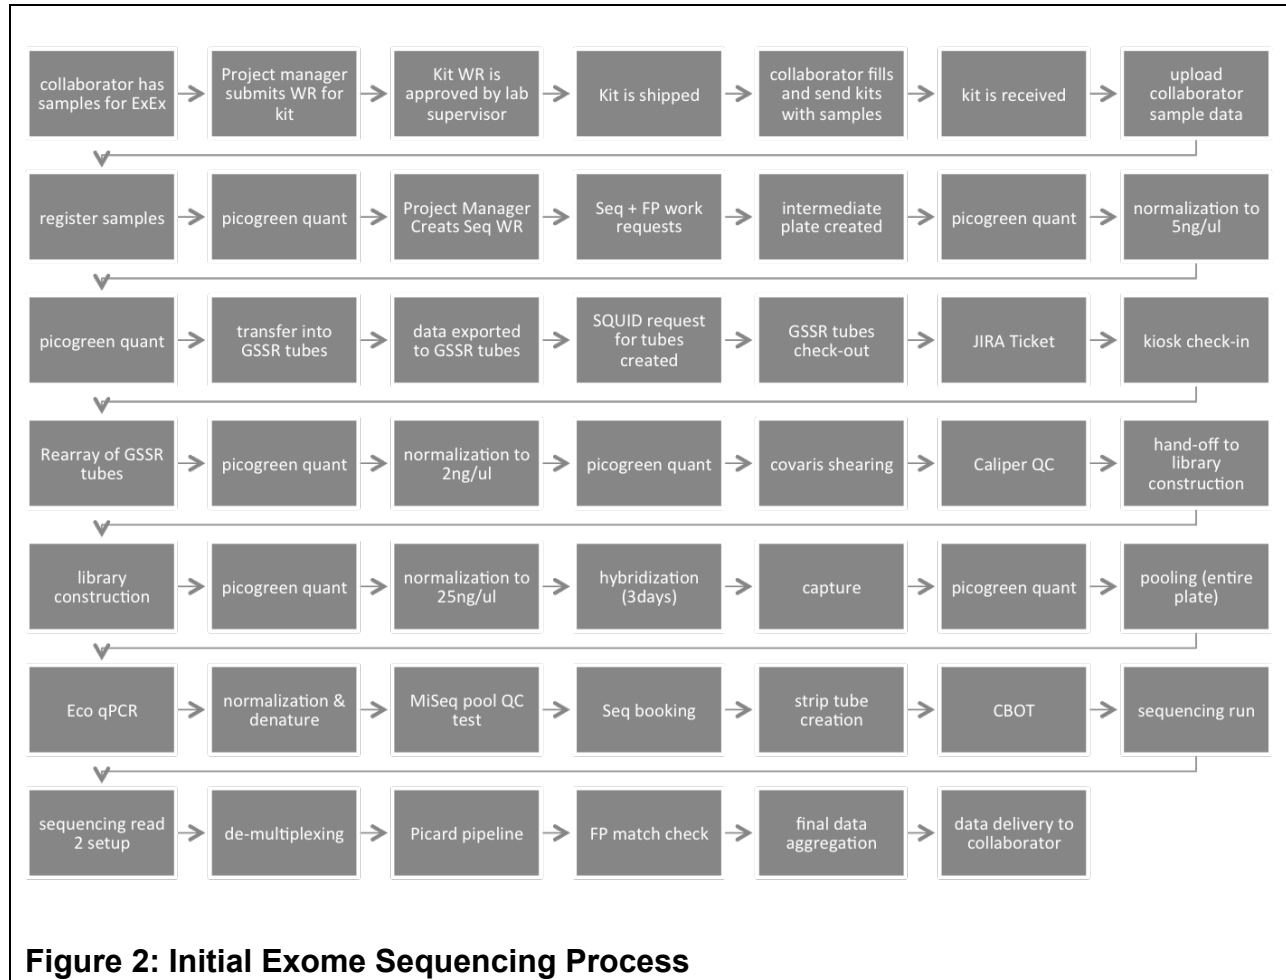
collaborator has samples for ExEx

Project manager submits WR for kit

Kit WR is approved by lab supervisor

Kit is shipped

collaborator fills and send kits with samples

kit is received

upload collaborator sample data

register samples

picogreen quant

Project Manager Creats Seq WR

Seq + FP work requests

intermediate plate created

picogreen quant

normalization to 5ng/ul

picogreen quant

transfer into GSSR tubes

data exported to GSSR tubes

SQUID request for tubes created

GSSR tubes check-out

JIRA Ticket

kiosk check-in

Rearray of GSSR tubes

picogreen quant

normalization to 2ng/ul

picogreen quant

covaris shearing

Caliper QC

hand-off to library construction

library construction

picogreen quant

normalization to 25ng/ul

hybridization (3days)

capture

picogreen quant

pooling (entire plate)

Eco qPCR

normalization & denature

MiSeq pool QC test

Seq booking

strip tube creation

CBOT

sequencing run

sequencing read 2 setup

de-multiplexing

Picard pipeline

FP match check

final data aggregation

data delivery to collaborator

Figure 2: Initial Exome Sequencing Process